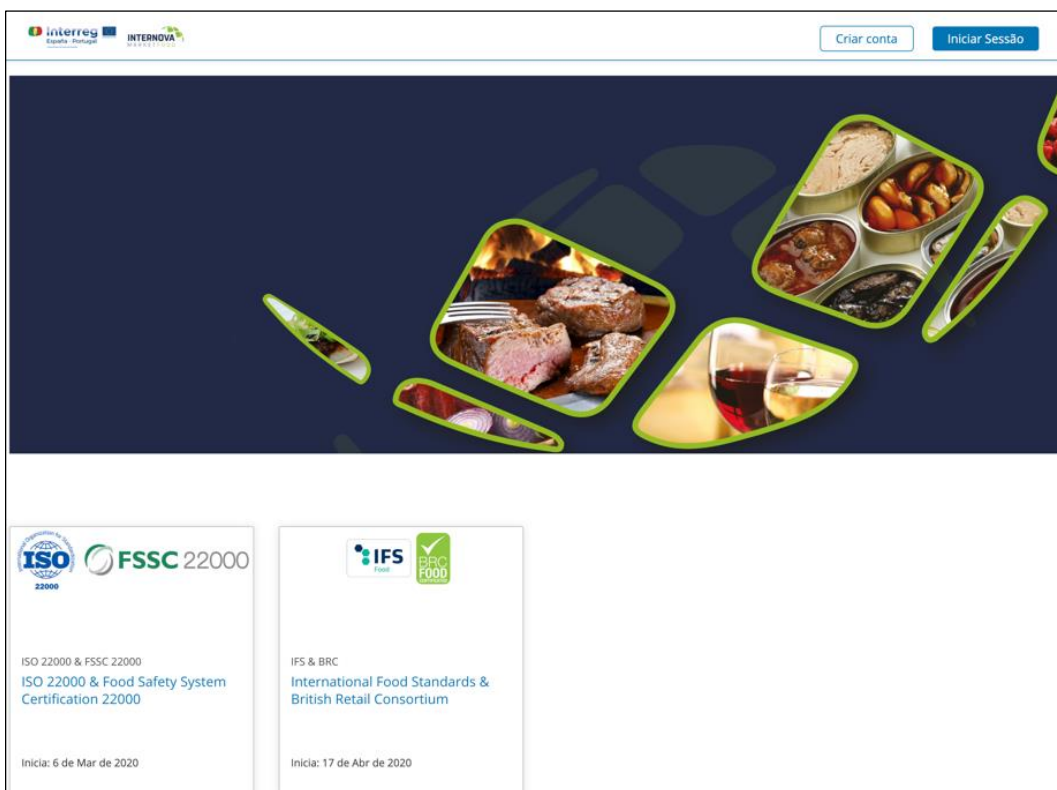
Interreg España - Portugal INTERNOVA MARKETFOOD

Criar conta Iniciar Sessão

International Organization for Standardization ISO 22000 FSSC 22000

ISO 22000 & FSSC 22000
ISO 22000 & Food Safety System Certification 22000

Inicia: 6 de Mar de 2020

IFS Food BRC FOOD CERTIFICATED

IFS & BRC
International Food Standards & British Retail Consortium

Inicia: 17 de Abr de 2020